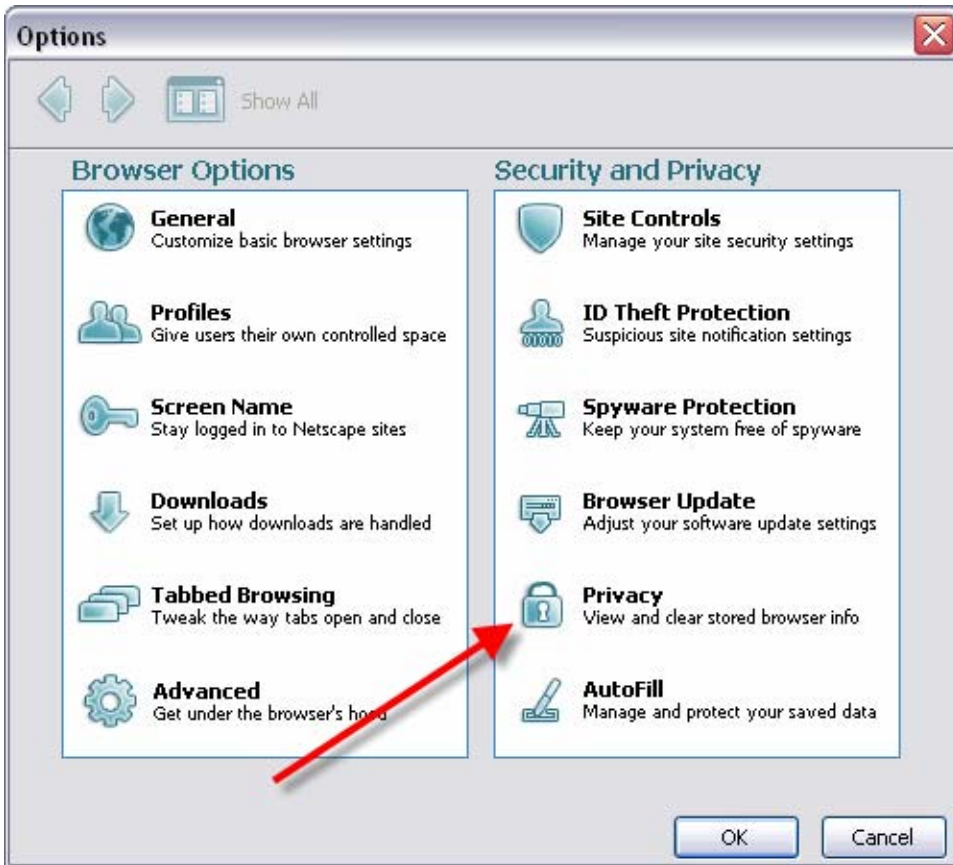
Options

Show All

Browser Options

General
Customize basic browser settings

Profiles
Give users their own controlled space

Screen Name
Stay logged in to Netscape sites

Downloads
Set up how downloads are handled

Tabbed Browsing
Tweak the way tabs open and close

Advanced
Get under the browser's hood

Security and Privacy

Site Controls
Manage your site security settings

ID Theft Protection
Suspicious site notification settings

Spyware Protection
Keep your system free of spyware

Browser Update
Adjust your software update settings

Privacy
View and clear stored browser info

AutoFill
Manage and protect your saved data

OK

Cancel